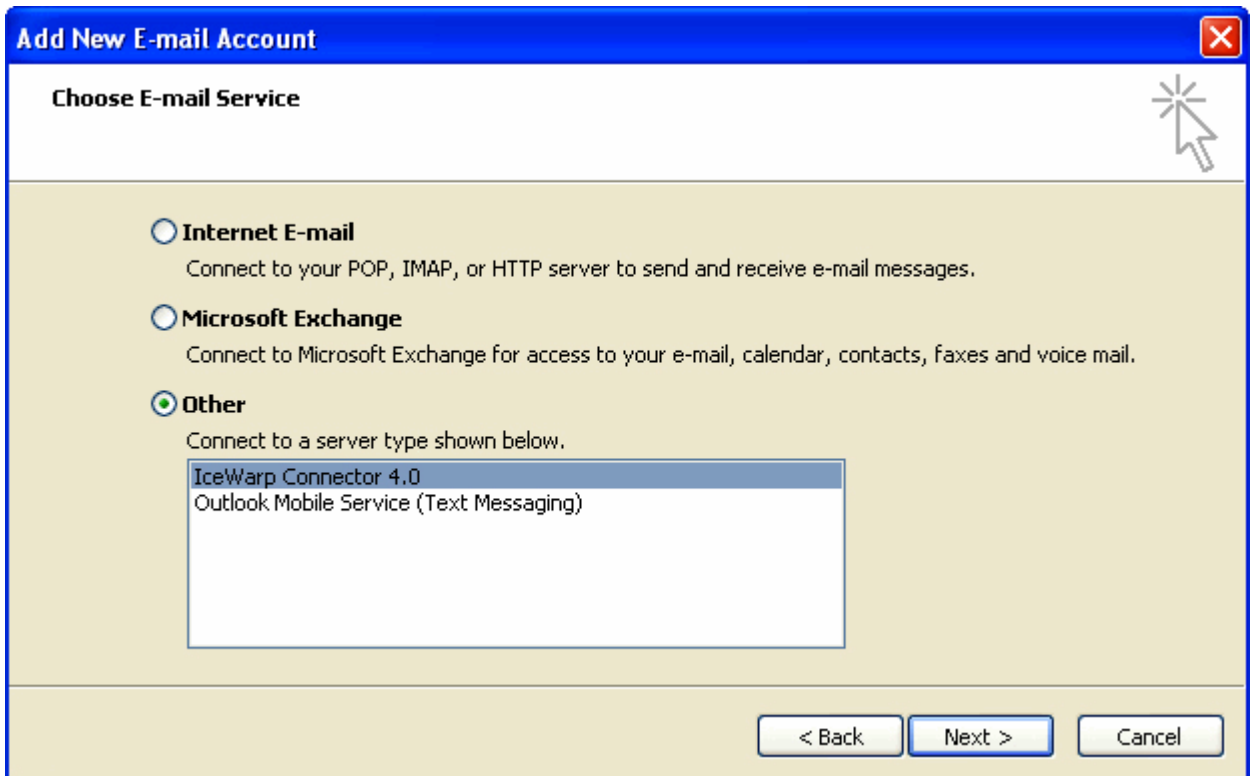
Add New E-mail Account

Choose E-mail Service

Internet E-mail

Connect to your POP, IMAP, or HTTP server to send and receive e-mail messages.

Microsoft Exchange

Connect to Microsoft Exchange for access to your e-mail, calendar, contacts, faxes and voice mail.

Other

Connect to a server type shown below.

IceWarp Connector 4.0
Outlook Mobile Service (Text Messaging)

< Back Next > Cancel